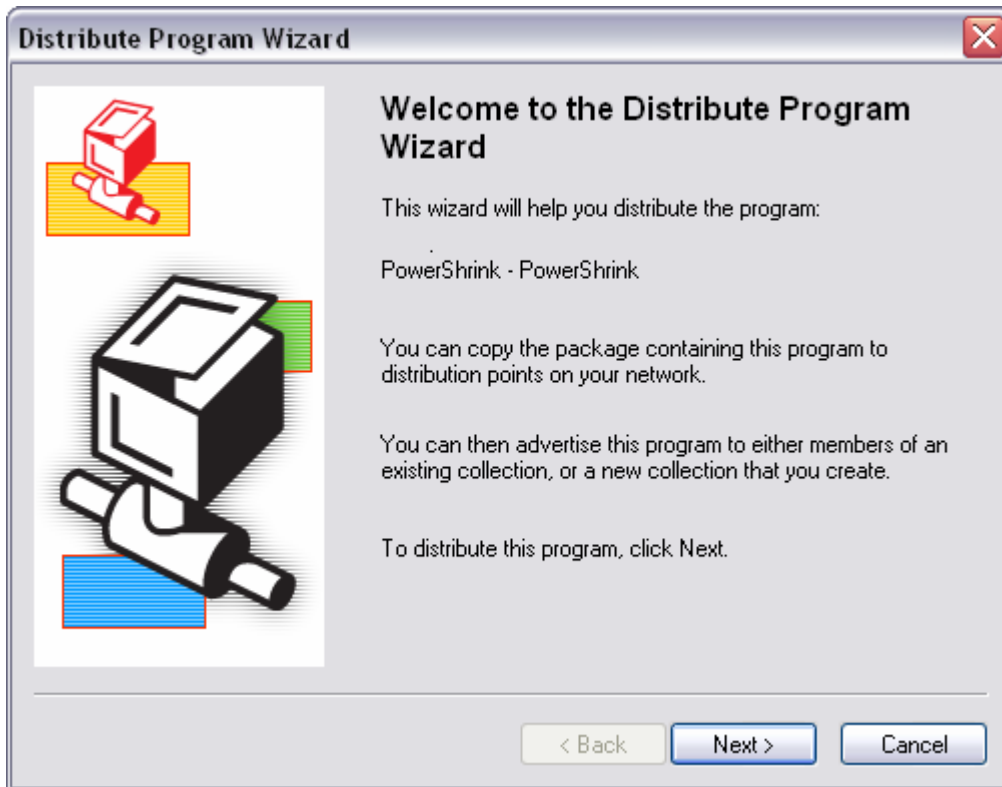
Distribute Program Wizard

Welcome to the Distribute Program Wizard

This wizard will help you distribute the program:

PowerShrink - PowerShrink

You can copy the package containing this program to distribution points on your network.

You can then advertise this program to either members of an existing collection, or a new collection that you create.

To distribute this program, click Next.

< Back

Next >

Cancel